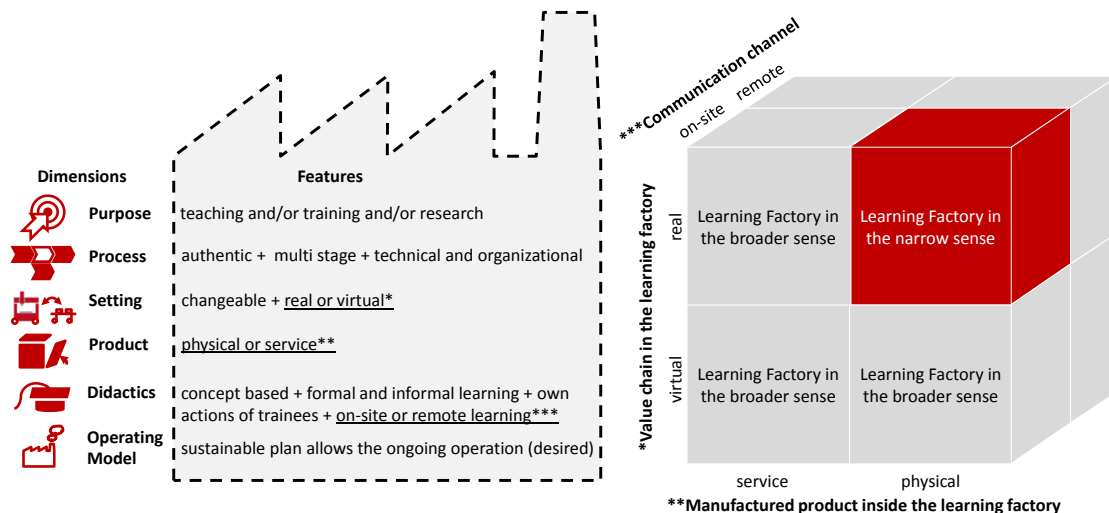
Dimensions

Features

Purpose
teaching and/or training and/or research

Process
authentic + multi stage + technical and organizational

Setting
changeable + real or virtual*

Product
physical or service**

Didactics
concept based + formal and informal learning + own actions of trainees + on-site or remote learning***

Operating Model
sustainable plan allows the ongoing operation (desired)

***Communication channel
on-site
remote

*Value chain in the learning factory
real
virtual

| | service | physical |
|---|---|---|
| real | Learning Factory in the broader sense | Learning Factory in the narrow sense |
| virtual | Learning Factory in the broader sense | Learning Factory in the broader sense |

**Manufactured product inside the learning factory